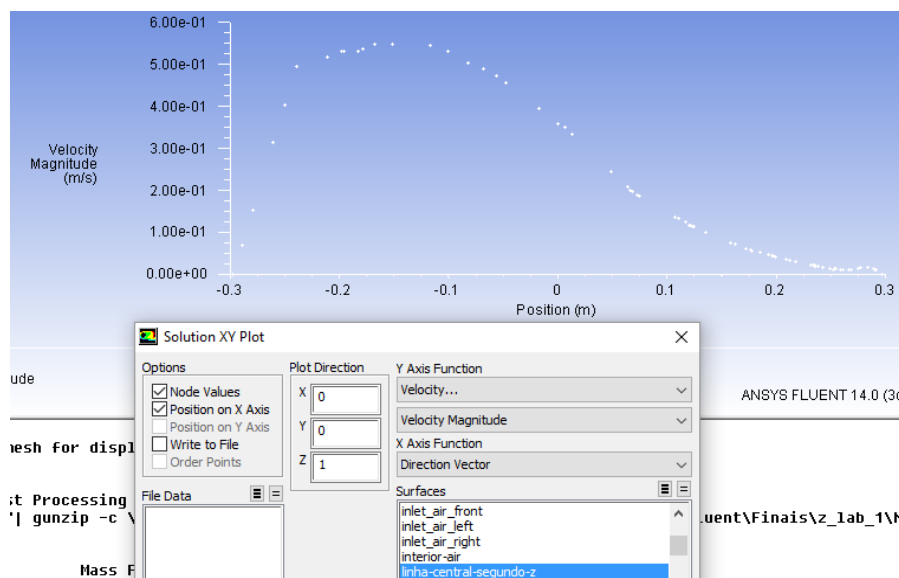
6.00e-01
5.00e-01
4.00e-01
3.00e-01
2.00e-01
1.00e-01
0.00e+00

Velocity Magnitude (m/s)

-0.3 -0.2 -0.1 0 0.1 0.2 0.3
Position (m)

ude

ANSYS FLUENT 14.0 (3c

nesh for displ

st Processing
'| gunzip -c \

Mass F

uent\Finais\z_lab_1\

Solution XY Plot

Options
Node Values
Position on X Axis
Position on Y Axis
Write to File
Order Points

Plot Direction
X 0
Y 0
Z 1

Y Axis Function
Velocity...
Velocity Magnitude

X Axis Function
Direction Vector

File Data

Surfaces
inlet_air_front
inlet_air_left
inlet_air_right
interior-air
linha-central-segundo-z